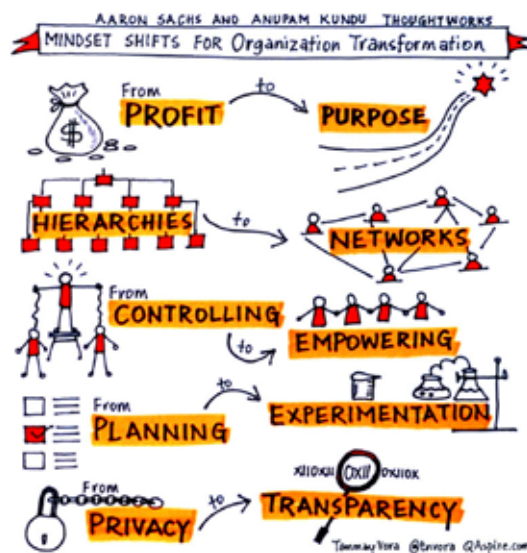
AARON SACHS AND ANUPAM KUNDU THOUGHTWORKS

MINDSET SHIFTS FOR Organization Transformation

From PROFIT to PURPOSE

HIERARCHIES to NETWORKS

From CONTROLLING to EMPOWERING

From PLANNING to EXPERIMENTATION

From PRIVACY to TRANSPARENCY

XIIOXII OXII OXIIOX

Tanmay Vora @tnvora QAspire.com